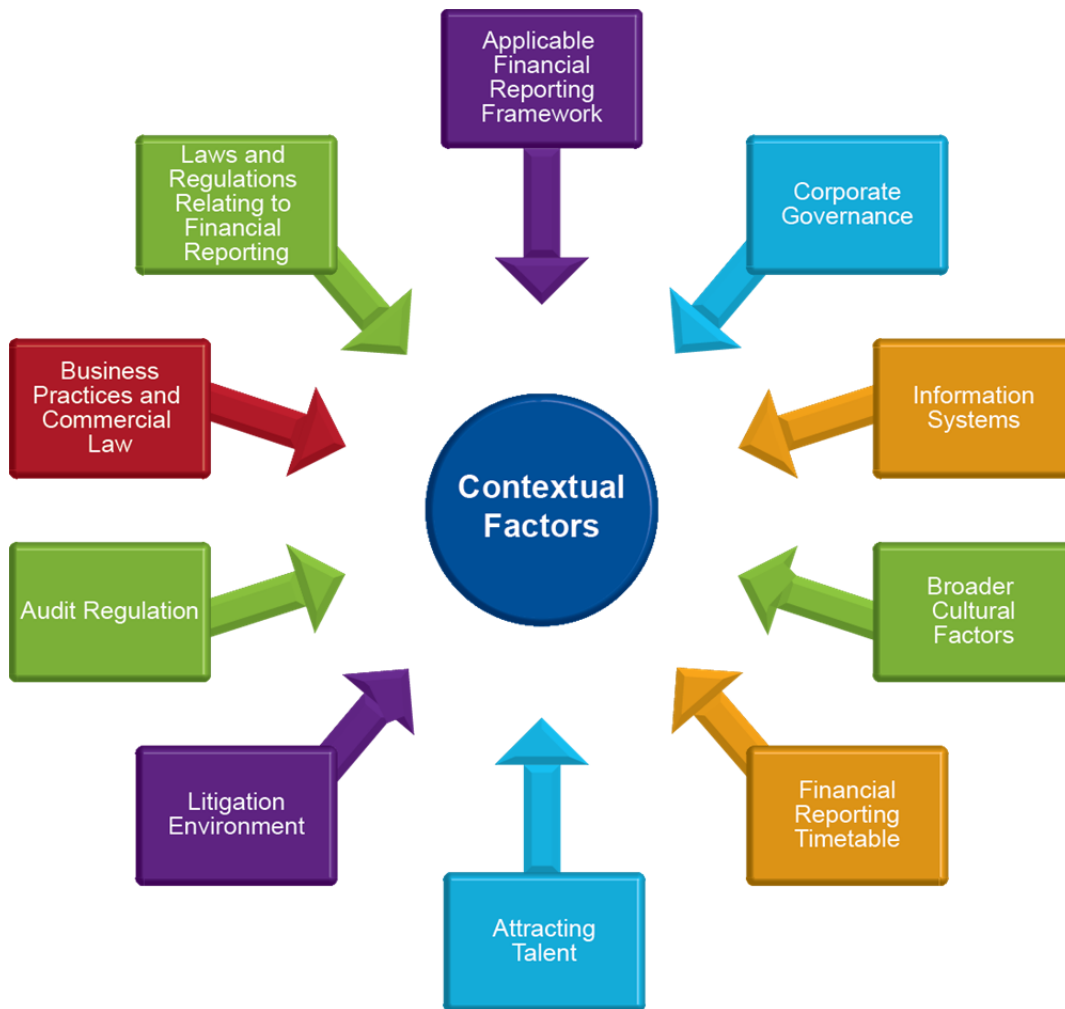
Applicable Financial Reporting Framework

Laws and Regulations Relating to Financial Reporting

Corporate Governance

Business Practices and Commercial Law

Information Systems

Contextual Factors

Audit Regulation

Broader Cultural Factors

Litigation Environment

Financial Reporting Timetable

Attracting Talent